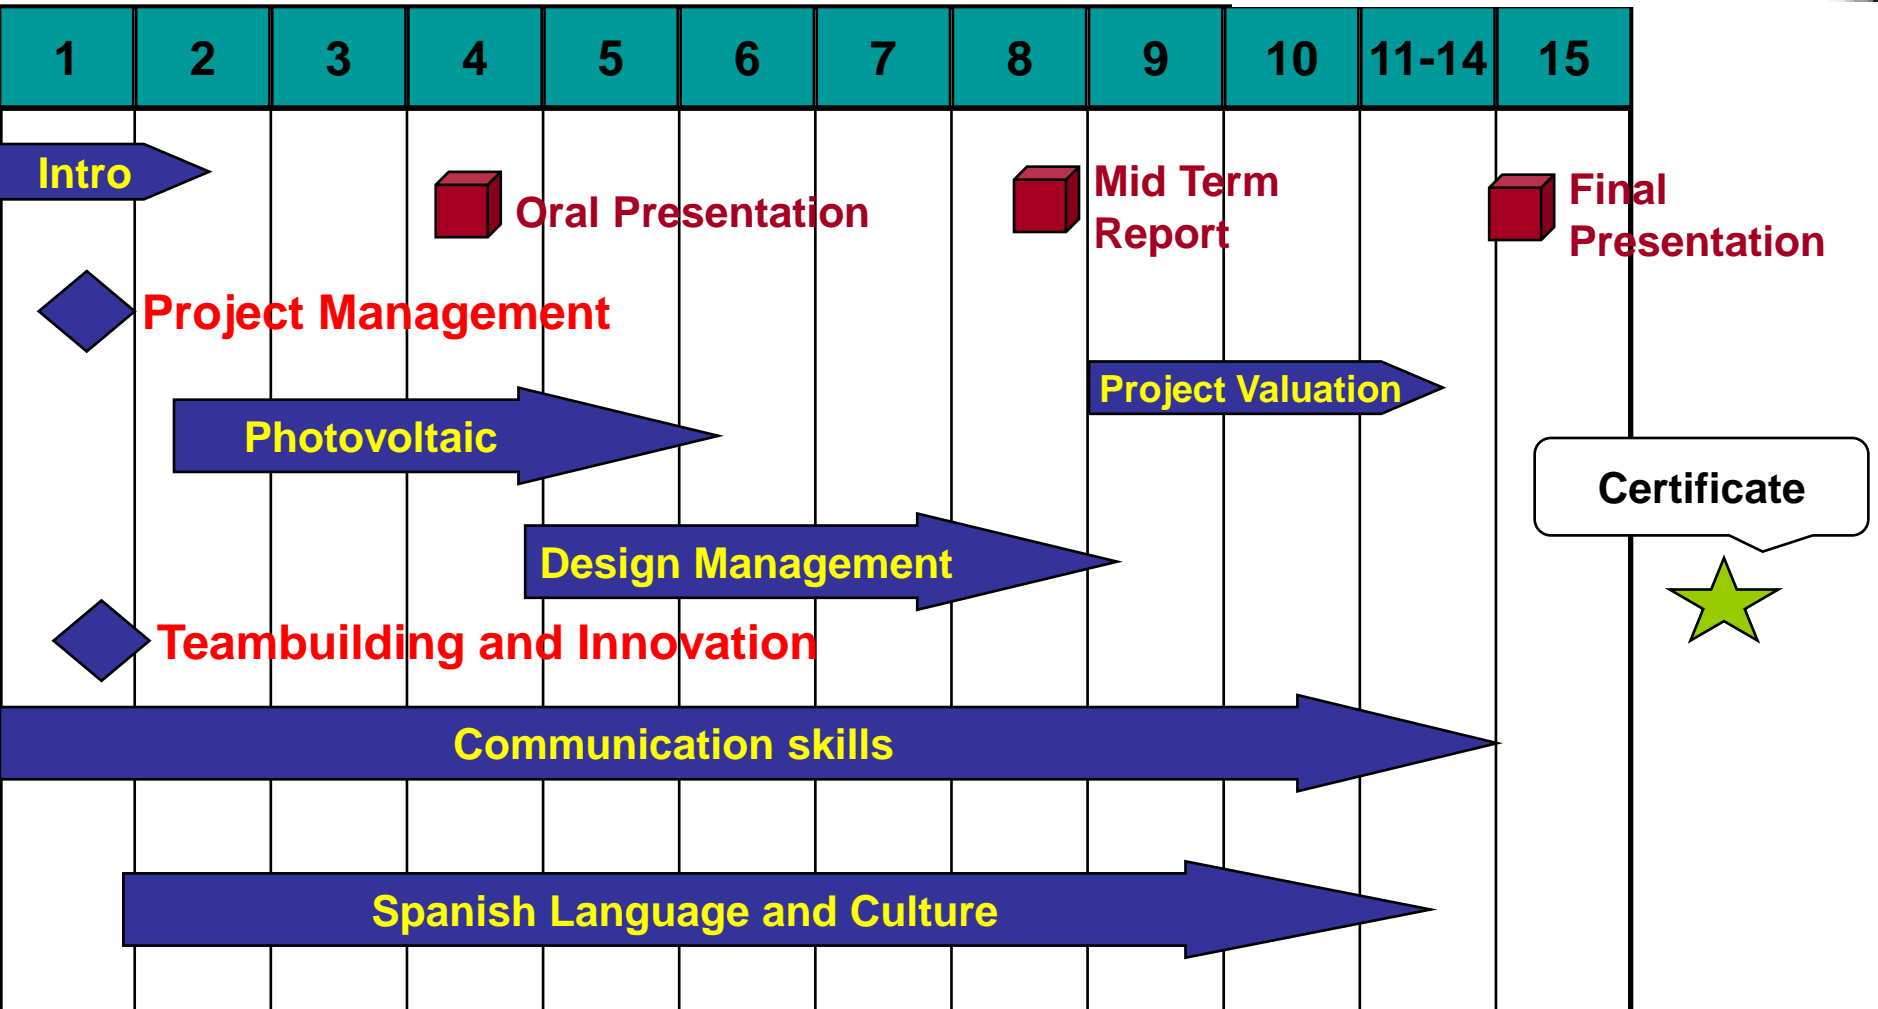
| 1 | 2 | 3 | 4 | 5 | 6 | 7 | 8 | 9 | 10 | 11-14 | 15 |
|---|---|---|---|---|---|---|---|---|---|---|---|

Intro

Oral Presentation

Mid Term Report

Final Presentation

Project Management

Project Valuation

Photovoltaic

Certificate

Design Management

Teambuilding and Innovation

Communication skills

Spanish Language and Culture